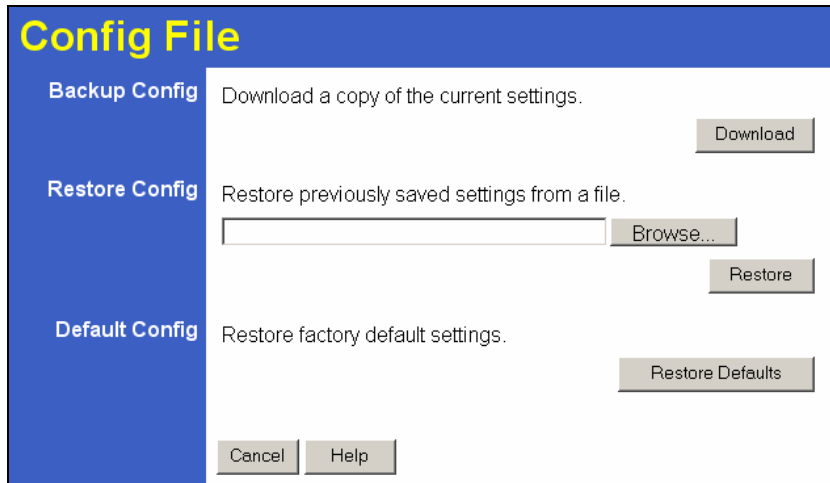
Config File

Backup Config

Download a copy of the current settings.

Download

Restore Config

Restore previously saved settings from a file.

Browse...

Restore

Default Config

Restore factory default settings.

Restore Defaults

Cancel

Help